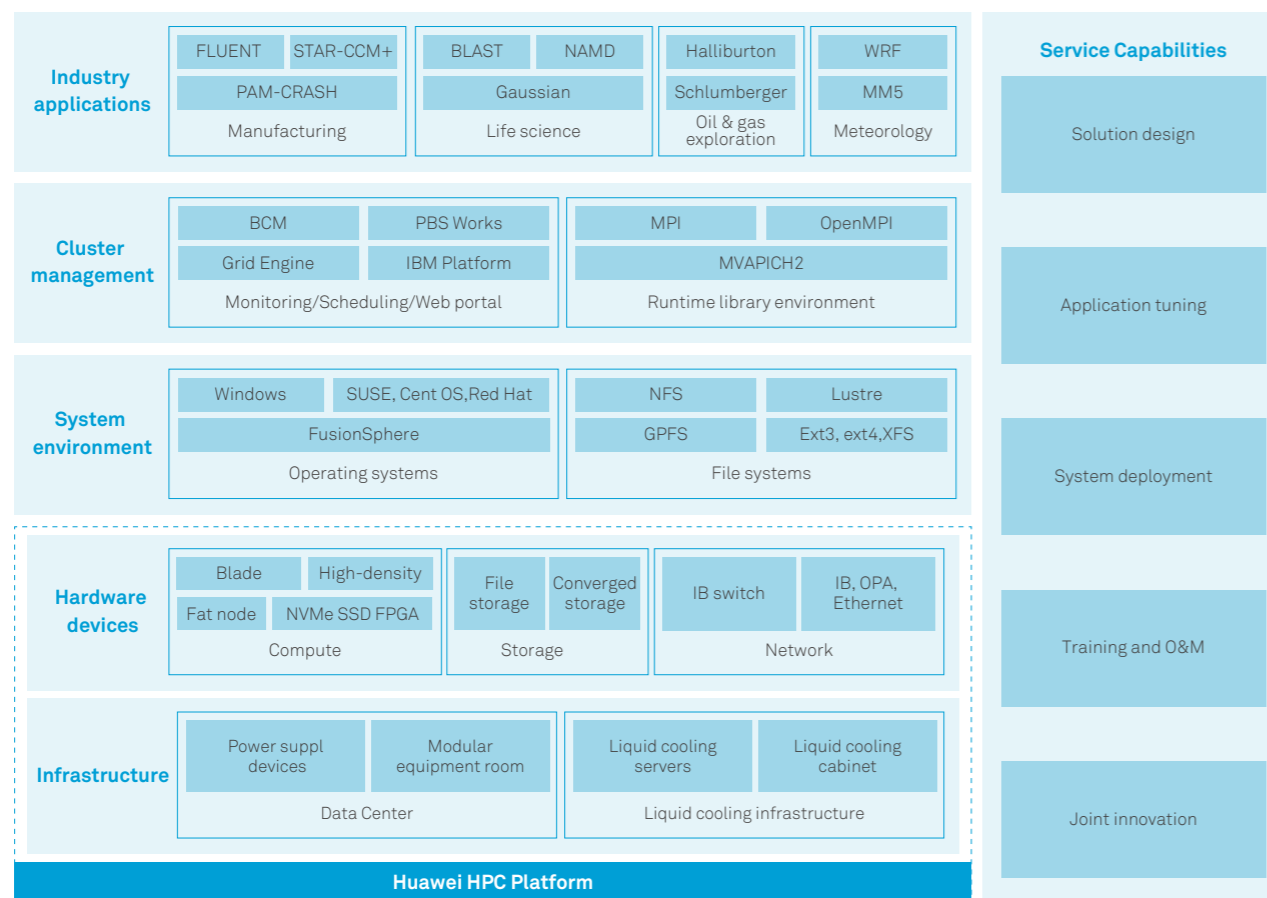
Industry applications

FLUENT
STAR-CCM+
PAM-CRASH
Manufacturing

BLAST
NAMD
Gaussian
Life science

Halliburton
Schlumberger
Oil & gas exploration

WRF
MM5
Meteorology

Cluster management

BCM
PBS Works
Grid Engine
IBM Platform
Monitoring/Scheduling/Web portal

MPI
OpenMPI
MVAPICH2
Runtime library environment

System environment

Windows
SUSE, Cent OS,Red Hat
FusionSphere
Operating systems

NFS
Lustre
GPFS
Ext3, ext4,XFS
File systems

Hardware devices

Blade
High-density
Fat node
NVMe SSD FPGA
Compute

File storage
Converged storage
Storage

IB switch
IB, OPA, Ethernet
Network

Infrastructure

Power suppl devices
Modular equipment room
Data Center

Liquid cooling servers
Liquid cooling cabinet
Liquid cooling infrastructure

Huawei HPC Platform

Service Capabilities

Solution design

Application tuning

System deployment

Training and O&M

Joint innovation